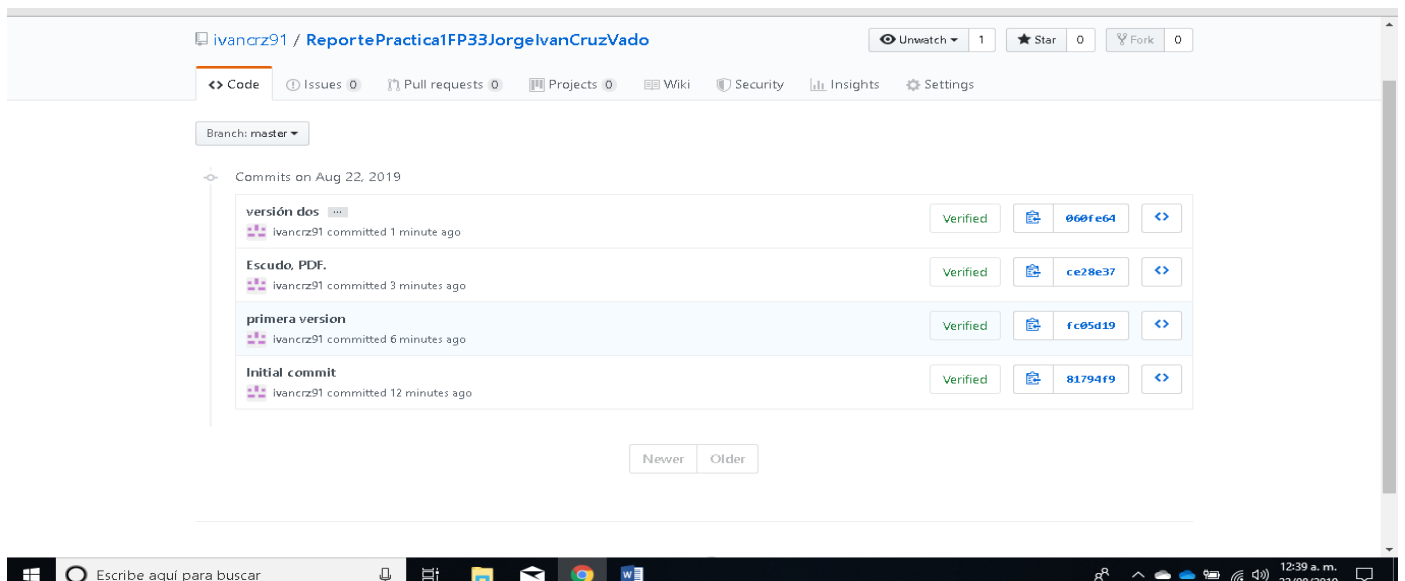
ivancrz91 / ReportePractica1FP33JorgeIvanCruzVado

Unwatch 1 Star 0 Fork 0

<> Code Issues 0 Pull requests 0 Projects 0 Wiki Security Insights Settings

Branch: master

Commits on Aug 22, 2019

versión dos ...
ivancrz91 committed 1 minute ago
Verified 060fe64 <>

Escudo, PDF.
ivancrz91 committed 3 minutes ago
Verified ce28e37 <>

primera version
ivancrz91 committed 6 minutes ago
Verified fc05d19 <>

Initial commit
ivancrz91 committed 12 minutes ago
Verified 81794f9 <>

Newer Older

Escribe aquí para buscar

12:39 a. m.
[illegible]